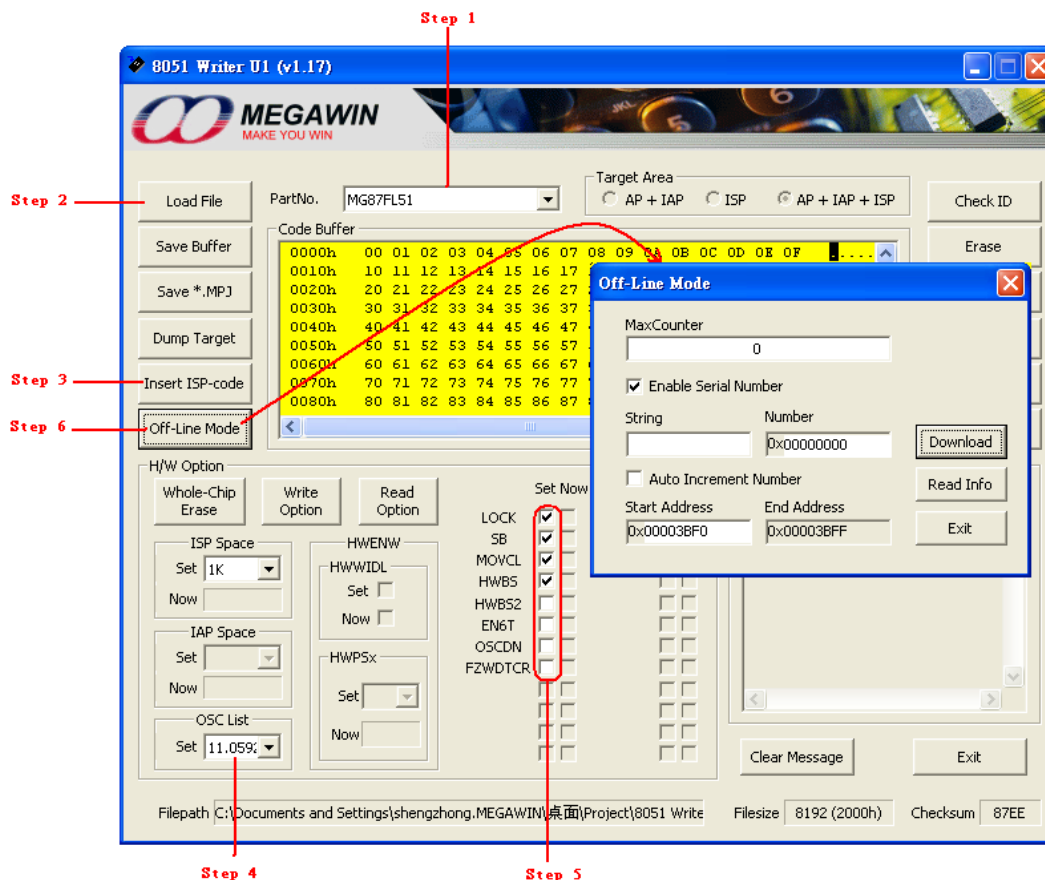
Step 1

8051 Writer U1 (v1.17)

MEGAWIN
MAKE YOU WIN

Step 2

Load File

PartNo. MG87FL51

Target Area
AP + IAP
ISP
AP + IAP + ISP

Check ID

Save Buffer

Code Buffer

Erase

0000h 00 01 02 03 04 05 06 07 08 09 0A 0B 0C 0D 0E 0F .....
0010h 10 11 12 13 14 15 16 17
0020h 20 21 22 23 24 25 26 27
0030h 30 31 32 33 34 35 36 37
0040h 40 41 42 43 44 45 46 47
0050h 50 51 52 53 54 55 56 57
0060h 60 61 62 63 64 65 66 67
0070h 70 71 72 73 74 75 76 77
0080h 80 81 82 83 84 85 86 87

Save *.MPJ

Dump Target

Step 3

Insert ISP-code

Step 6

Off-Line Mode

Off-Line Mode

MaxCounter
0

Enable Serial Number

String

Number
0x00000000

Download

Auto Increment Number

Read Info

Start Address
0x00003BF0

End Address
0x00003BFF

Exit

H/W Option

Whole-Chip Erase

Write Option

Read Option

Set Now

LOCK
SB
MOVCL
HWBS
HWBS2
EN6T
OSCDN
FZWDTCR

ISP Space
Set 1K
Now

HWENW
HWWIDL
Set
Now

IAP Space
Set
Now

HWPSx
Set
Now

OSC List
Set 11.0592

Clear Message

Exit

Filepath C:\Documents and Settings\shengzhong.MEGAWIN\桌面\Project\8051 Write

Filesize 8192 (2000h)

Checksum 87EE

Step 4

Step 5